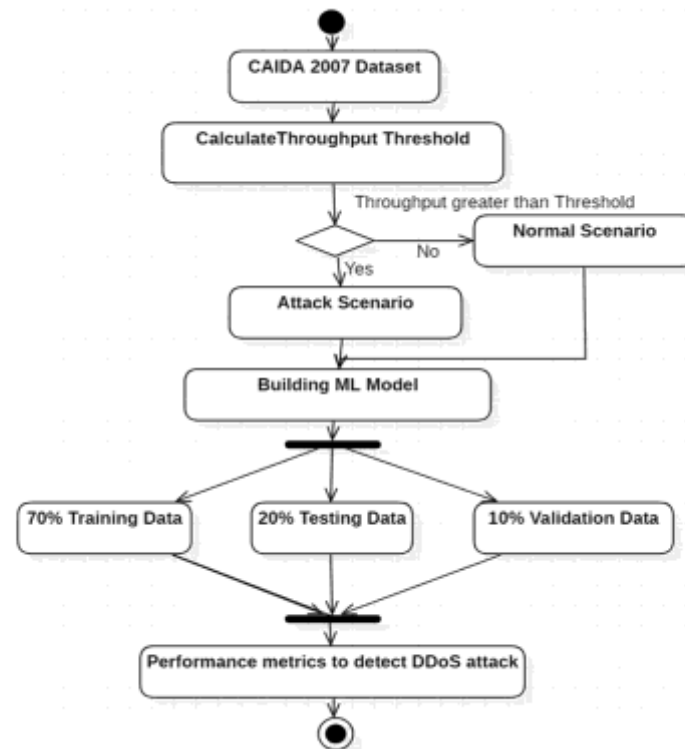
CAIDA 2007 Dataset

CalculateThroughput Threshold

Throughput greater than Threshold

No

Normal Scenario

Yes

Attack Scenario

Building ML Model

70% Training Data

20% Testing Data

10% Validation Data

Performance metrics to detect DDoS attack